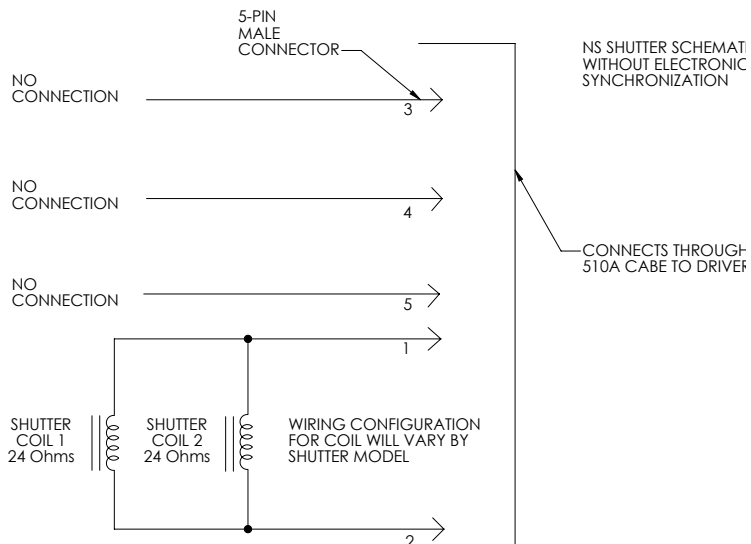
5-PIN MALE CONNECTOR

NS SHUTTER SCHEMATI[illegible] WITHOUT ELECTRONIC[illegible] SYNCHRONIZATION

NO CONNECTION

3

NO CONNECTION

4

CONNECTS THROUGH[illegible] 510A CABE TO DRIVER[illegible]

NO CONNECTION

5

1

SHUTTER COIL 1 24 Ohms

SHUTTER COIL 2 24 Ohms

WIRING CONFIGURATION FOR COIL WILL VARY BY SHUTTER MODEL

2